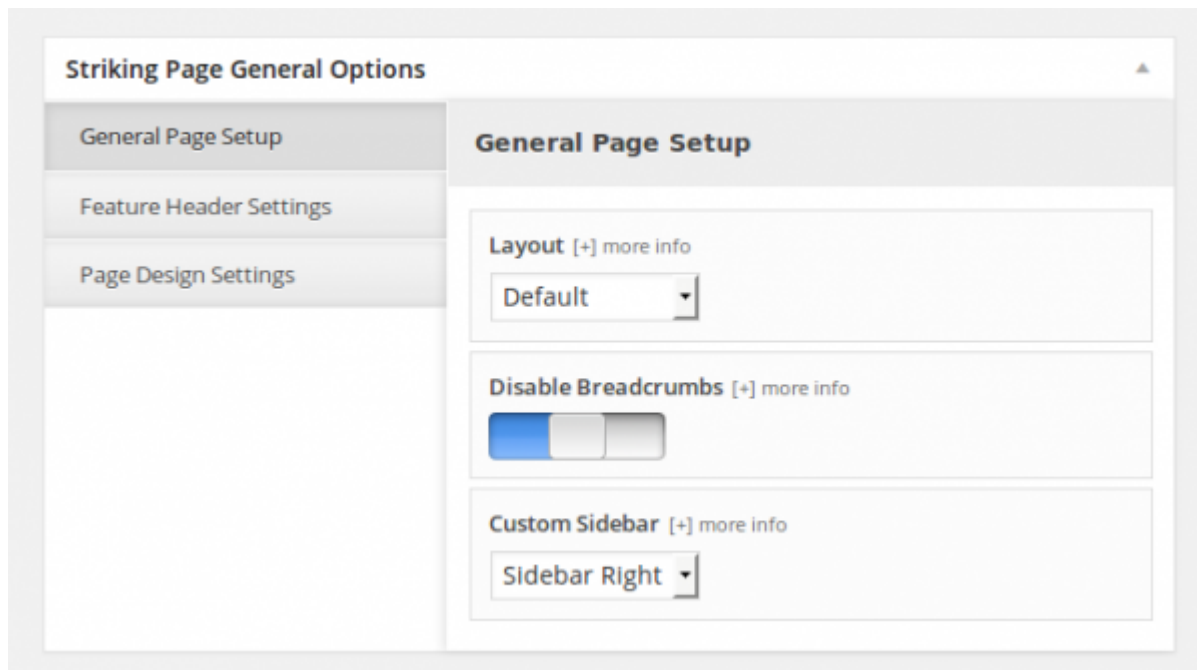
Striking Page General Options

General Page Setup

Feature Header Settings

Page Design Settings

General Page Setup

Layout [+] more info

Default

Disable Breadcrumbs [+] more info

Custom Sidebar [+] more info

Sidebar Right